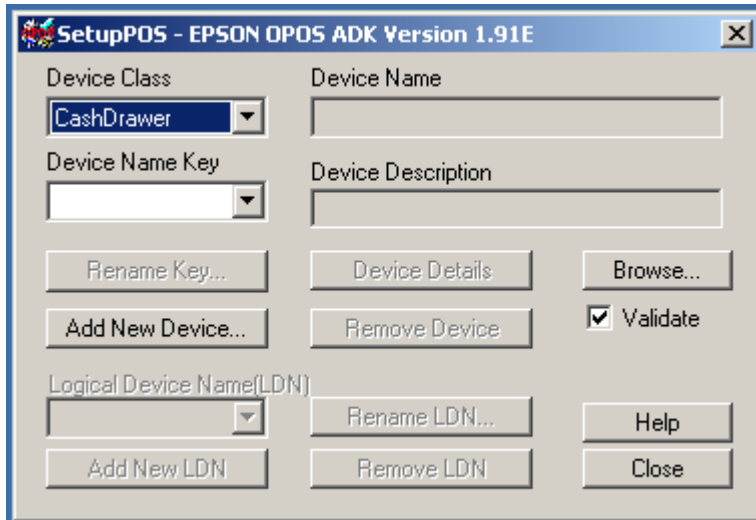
SetupPOS - EPSON OPOS ADK Version 1.91E

Device Class
CashDrawer

Device Name

Device Name Key

Device Description

Rename Key...
Device Details
Browse...

Validate

Add New Device...
Remove Device

Logical Device Name(LDN)

Rename LDN...
Help

Add New LDN
Remove LDN
Close